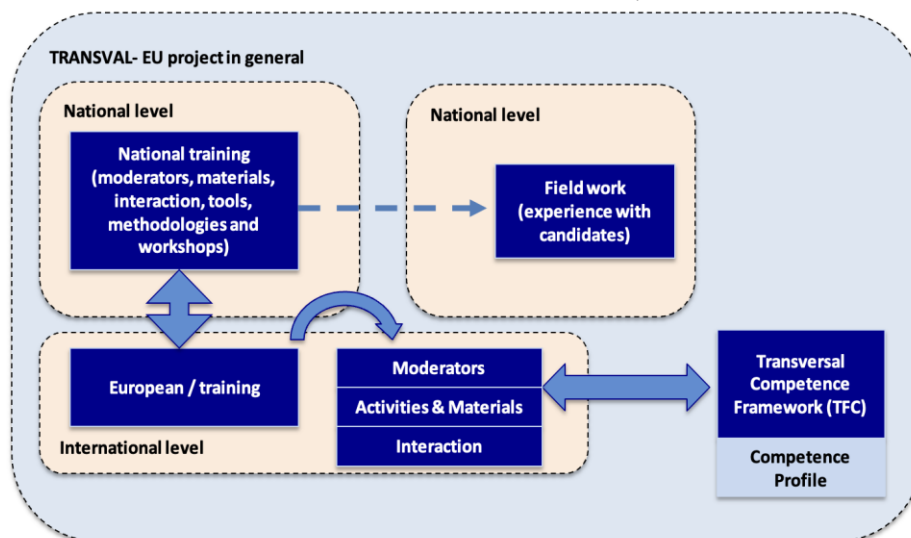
TRANSVAL- EU project in general

National level

National training (moderators, materials, interaction, tools, methodologies and workshops)

National level

Field work (experience with candidates)

European / training

Moderators

Activities & Materials

Interaction

International level

Transversal Competence Framework (TFC)

Competence Profile